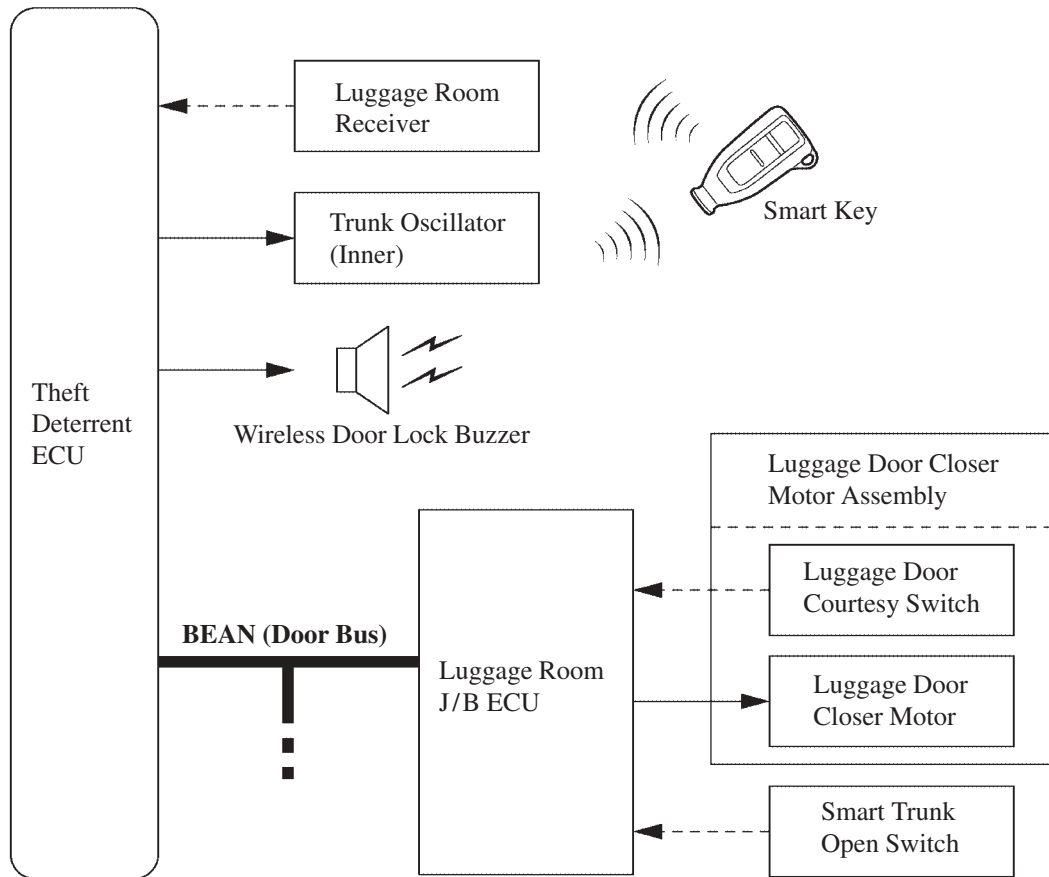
Luggage Room Receiver

Trunk Oscillator (Inner)

Smart Key

Theft Deterrent ECU

Wireless Door Lock Buzzer

Luggage Door Closer Motor Assembly

Luggage Door Courtesy Switch

BEAN (Door Bus)

Luggage Room J/B ECU

Luggage Door Closer Motor

Smart Trunk Open Switch